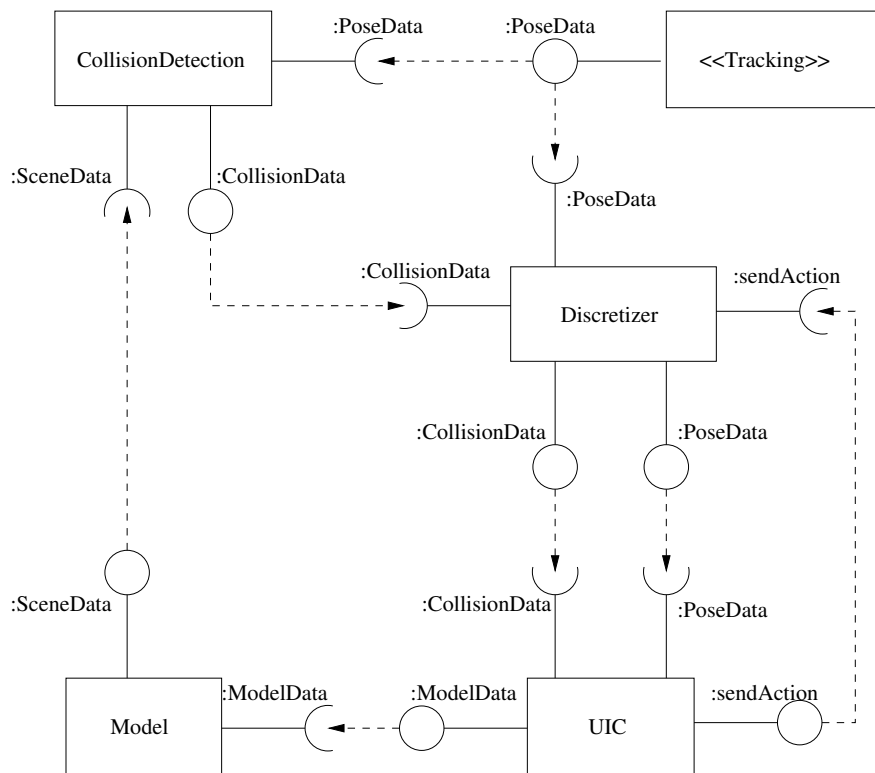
:PoseData
:PoseData
CollisionDetection
<<Tracking>>
:SceneData
:CollisionData
:PoseData
:CollisionData
:sendAction
Discretizer
:CollisionData
:PoseData
:SceneData
:CollisionData
:PoseData
:ModelData
:ModelData
:sendAction
Model
UIC